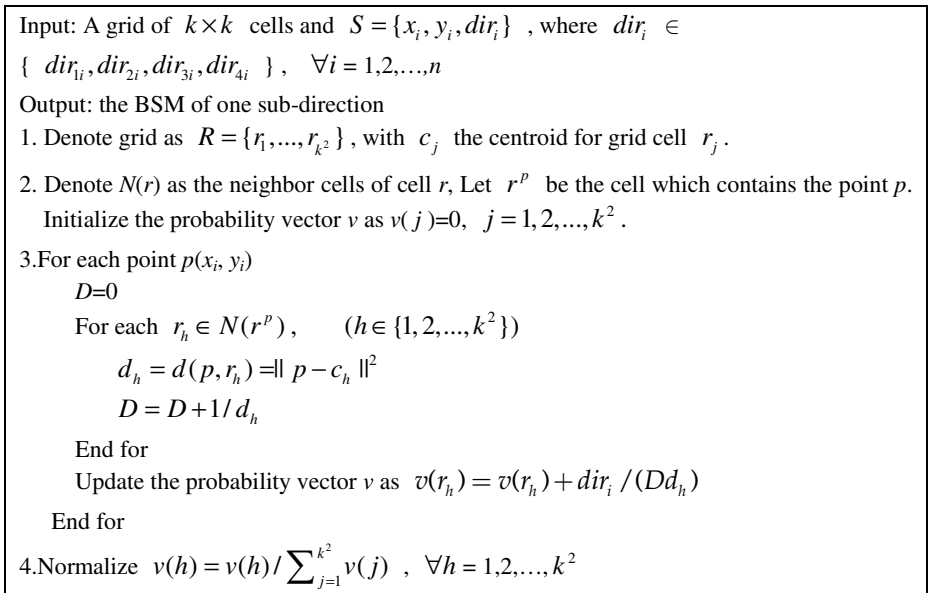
Input: A grid of $k \times k$ cells and $S = \{x_i, y_i, dir_i\}$ , where $dir_i \in \{ dir_{1i}, dir_{2i}, dir_{3i}, dir_{4i} \}$ , $\forall i = 1,2,\ldots,n$

Output: the BSM of one sub-direction

1. Denote grid as $R = \{r_1, \ldots, r_{k^2}\}$ , with $c_j$ the centroid for grid cell $r_j$ .

2. Denote $N(r)$ as the neighbor cells of cell $r$, Let $r^p$ be the cell which contains the point $p$. Initialize the probability vector $v$ as $v(j)=0$, $j = 1, 2, \ldots, k^2$ .

3.For each point $p(x_i, y_i)$

$D=0$

For each $r_h \in N(r^p)$ , $(h \in \{1, 2, \ldots, k^2\})$

$d_h = d(p, r_h) = \| p - c_h \|^2$

$D = D + 1/d_h$

End for

Update the probability vector $v$ as $v(r_h) = v(r_h) + dir_i / (Dd_h)$

End for

4.Normalize $v(h) = v(h) / \sum_{j=1}^{k^2} v(j)$ , $\forall h = 1,2,\ldots,k^2$